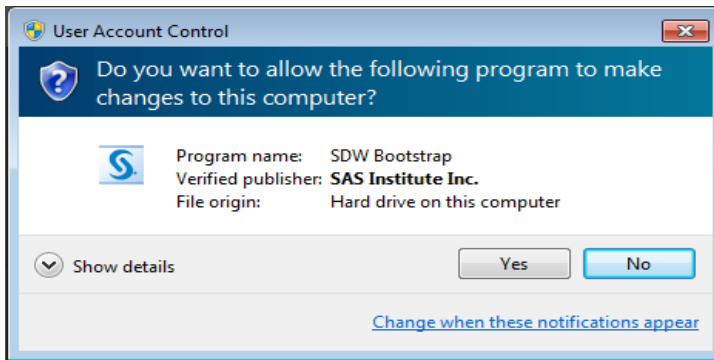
User Account Control

Do you want to allow the following program to make changes to this computer?

| | |
|---|---|
| Program name: | SDW Bootstrap |
| Verified publisher: | SAS Institute Inc. |
| File origin: | Hard drive on this computer |

Show details

Yes

No

Change when these notifications appear